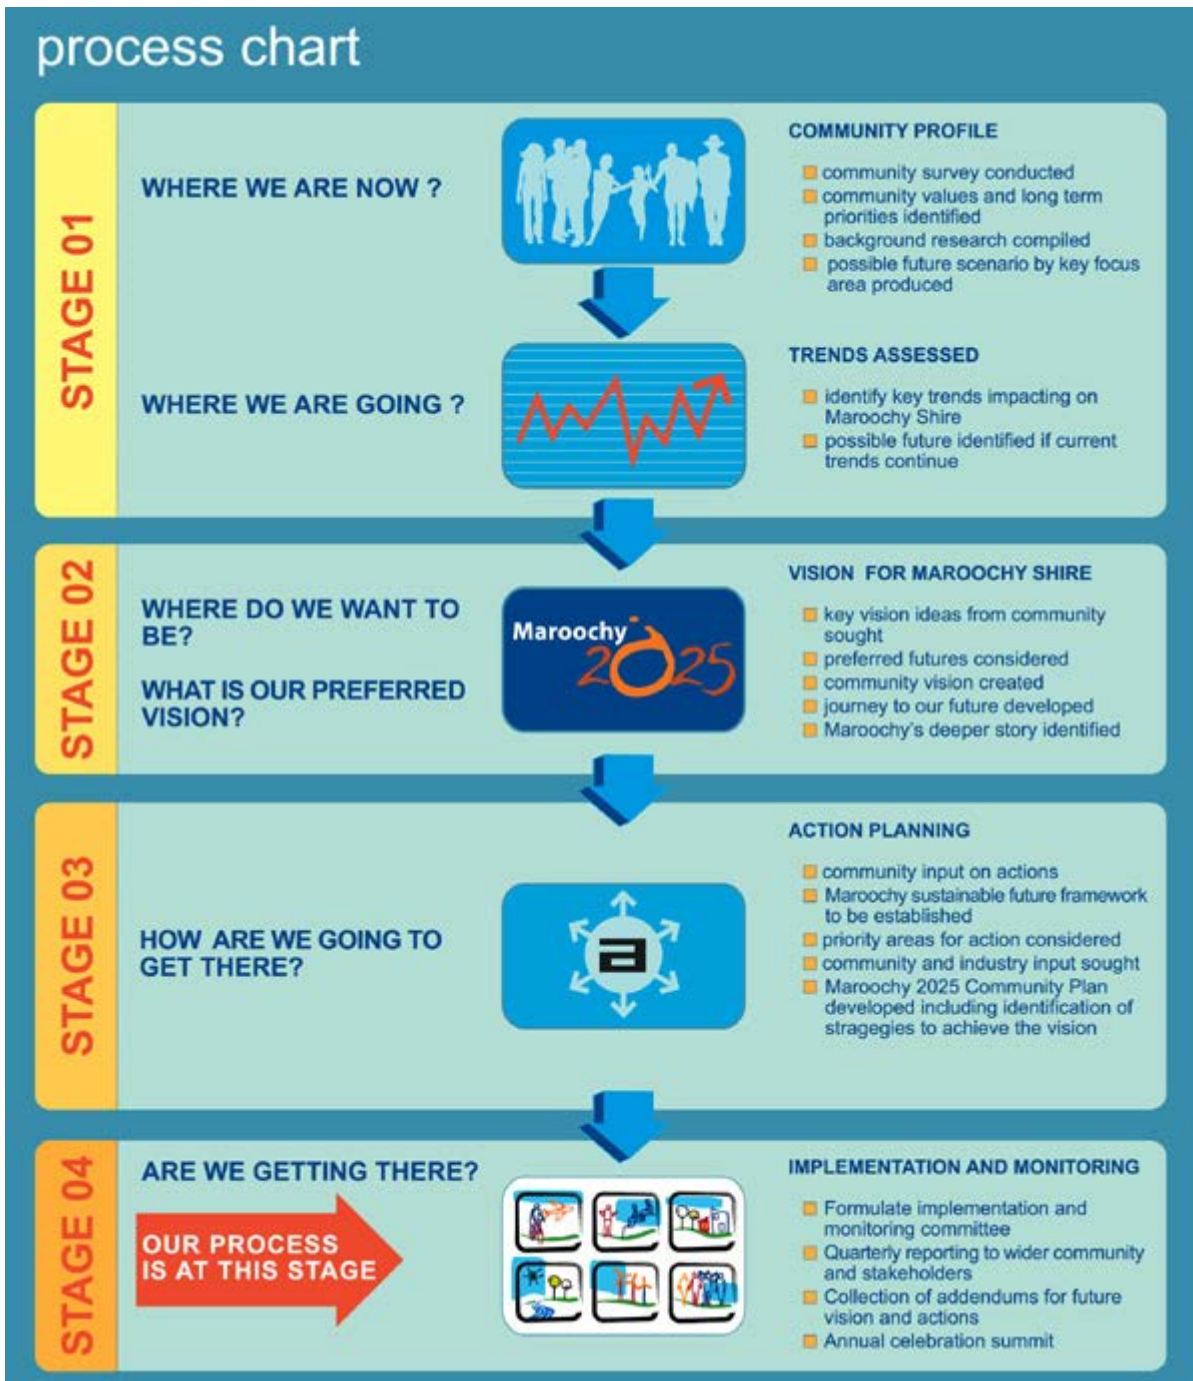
process chart

STAGE 01

WHERE WE ARE NOW ?

COMMUNITY PROFILE

- community survey conducted
- community values and long term priorities identified
- background research compiled
- possible future scenario by key focus area produced

WHERE WE ARE GOING ?

TRENDS ASSESSED

- identify key trends impacting on Maroochy Shire
- possible future identified if current trends continue

STAGE 02

WHERE DO WE WANT TO BE?

WHAT IS OUR PREFERRED VISION?

Maroochy 2025

VISION FOR MAROOCHY SHIRE

- key vision ideas from community sought
- preferred futures considered
- community vision created
- journey to our future developed
- Maroochy's deeper story identified

STAGE 03

HOW ARE WE GOING TO GET THERE?

a

ACTION PLANNING

- community input on actions
- Maroochy sustainable future framework to be established
- priority areas for action considered
- community and industry input sought
- Maroochy 2025 Community Plan developed including identification of stragegies to achieve the vision

STAGE 04

ARE WE GETTING THERE?

OUR PROCESS IS AT THIS STAGE

IMPLEMENTATION AND MONITORING

- Formulate implementation and monitoring committee
- Quarterly reporting to wider community and stakeholders
- Collection of addendums for future vision and actions
- Annual celebration summit